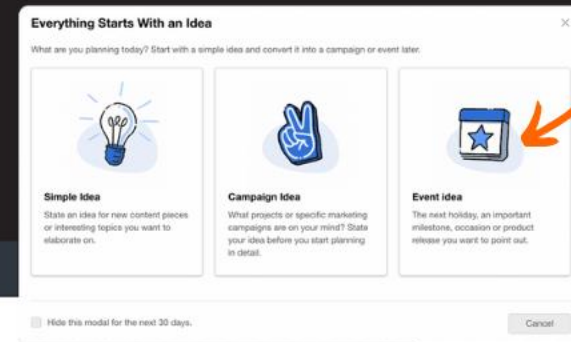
Everything Starts With an Idea

What are you planning today? Start with a simple idea and convert it into a campaign or event later.

Simple Idea

State an idea for new content pieces or interesting topics you want to elaborate on.

Campaign Idea

What projects or specific marketing campaigns are on your mind? State your idea before you start planning in detail.

Event idea

The next holiday, an important milestone, occasion or product release you want to point out.

Hide this modal for the next 30 days.

Cancel